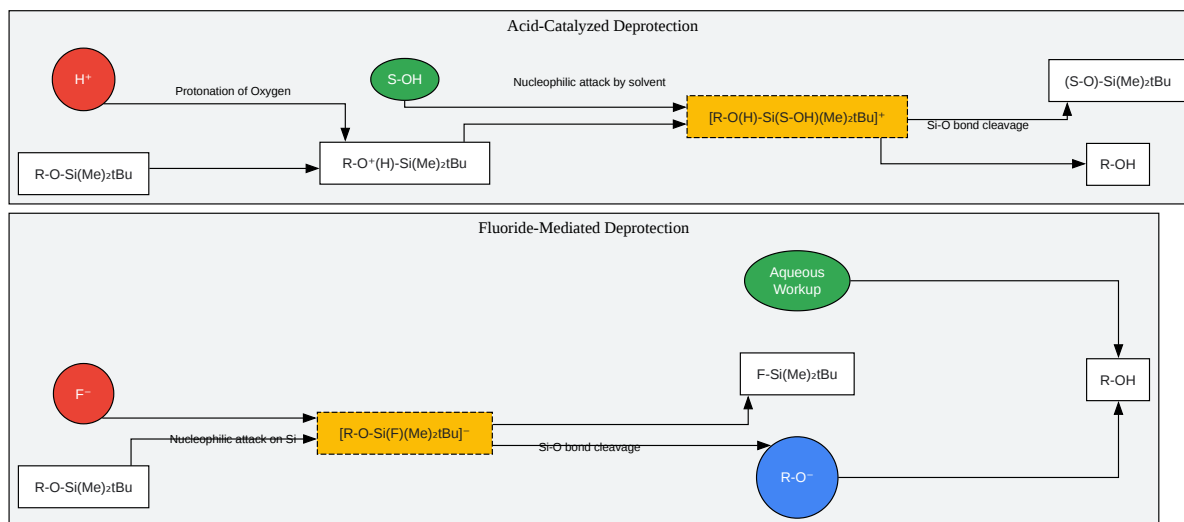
Acid-Catalyzed Deprotection

H⁺

Protonation of Oxygen

S-OH

Nucleophilic attack by solvent

(S-O)-Si(Me)₂tBu

[R-O(H)-Si(S-OH)(Me)₂tBu]⁺

Si-O bond cleavage

R-O-Si(Me)₂tBu

R-O⁺(H)-Si(Me)₂tBu

R-OH

Fluoride-Mediated Deprotection

Aqueous Workup

F-Si(Me)₂tBu

R-OH

F⁻

[R-O-Si(F)(Me)₂tBu]⁻

Nucleophilic attack on Si

Si-O bond cleavage

R-O-Si(Me)₂tBu

R-O⁻